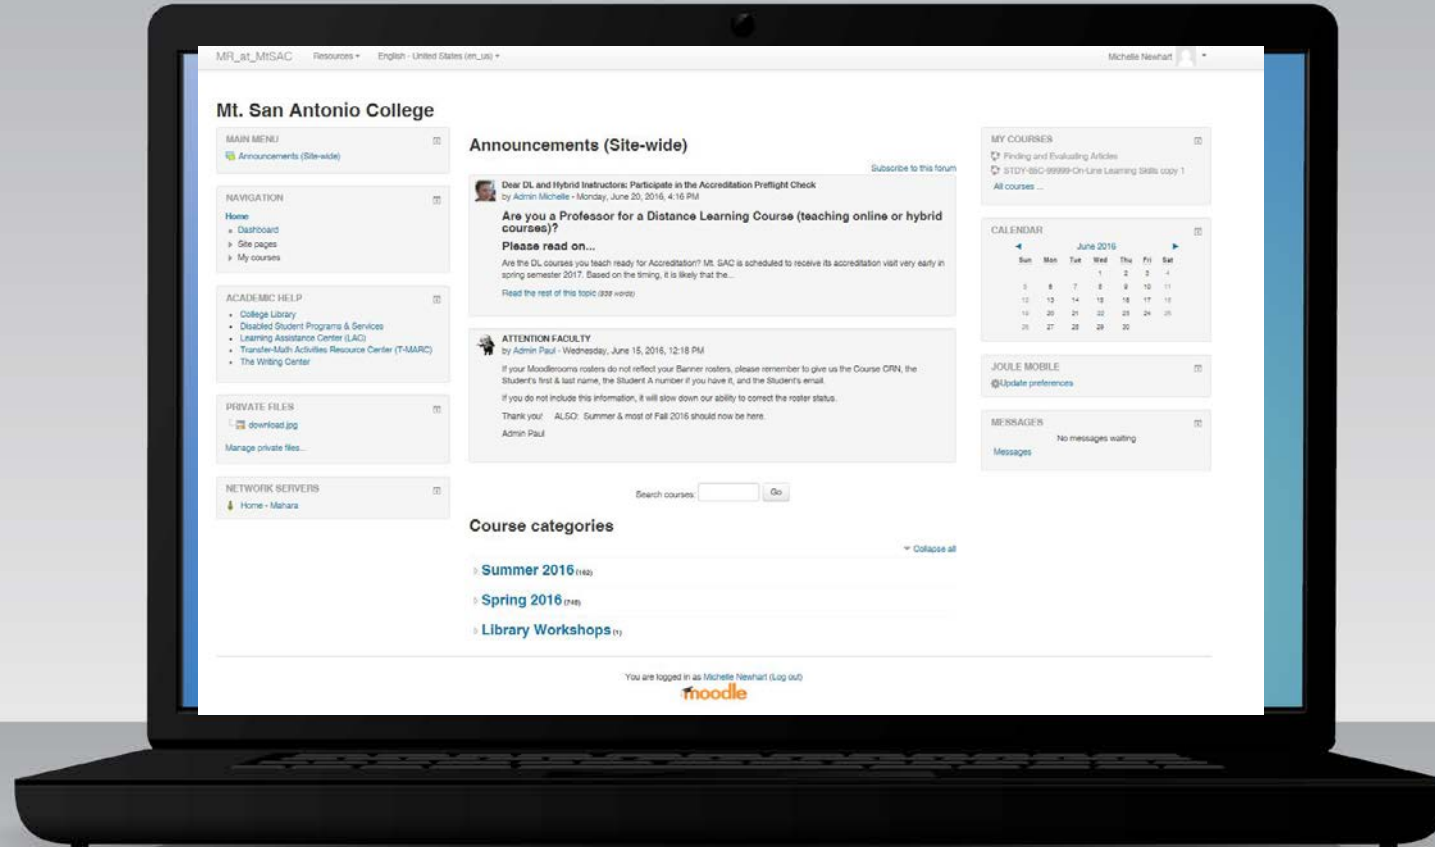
MR_at_MtSAC Resources ▾ English - United States (en_us) ▾ Michelle Newhart

Mt. San Antonio College

MAIN MENU
Announcements (Site-wide)

NAVIGATION
Home
Dashboard
Site pages
My courses

ACADEMIC HELP
College Library
Disabled Student Programs & Services
Learning Assistance Center (LAC)
Transfer-Math Activities Resource Center (T-MARC)
The Writing Center

PRIVATE FILES
download.jpg
Manage private files...

NETWORK SERVERS
Home - Mahara

Announcements (Site-wide)

Subscribe to this forum

Dear DL and Hybrid Instructors: Participate in the Accreditation Preflight Check
by Admin Michelle - Monday, June 20, 2016, 4:16 PM

Are you a Professor for a Distance Learning Course (teaching online or hybrid courses)?
Please read on...

Are the DL courses you teach ready for Accreditation? Mt. SAC is scheduled to receive its accreditation visit very early in spring semester 2017. Based on the timing, it is likely that the...

Read the rest of this topic (339 words)

ATTENTION FACULTY
by Admin Paul - Wednesday, June 15, 2016, 12:18 PM

If your Moodlerooms rosters do not reflect your Banner rosters, please remember to give us the Course CRN, the Student's first & last name, the Student A number if you have it, and the Student's email.

If you do not include this information, it will slow down our ability to correct the roster status.

Thank you! ALSO: Summer & most of Fall 2016 should now be here.

Admin Paul

Search courses: Go

Course categories

Collapse all

Summer 2016 (162)
Spring 2016 (748)
Library Workshops (1)

MY COURSES
Finding and Evaluating Articles
STDY-88C-99999-On-Line Learning Skills copy 1
All courses ...

CALENDAR
June 2016

| Sun | Mon | Tue | Wed | Thu | Fri | Sat |
|---|---|---|---|---|---|---|
| | | | 1 | 2 | 3 | 4 |
| 5 | 6 | 7 | 8 | 9 | 10 | 11 |
| 12 | 13 | 14 | 15 | 16 | 17 | 18 |
| 19 | 20 | 21 | 22 | 23 | 24 | 25 |
| 26 | 27 | 28 | 29 | 30 | | |

JOULE MOBILE
Update preferences

MESSAGES
No messages waiting
Messages

You are logged in as Michelle Newhart (Log out)
moodle